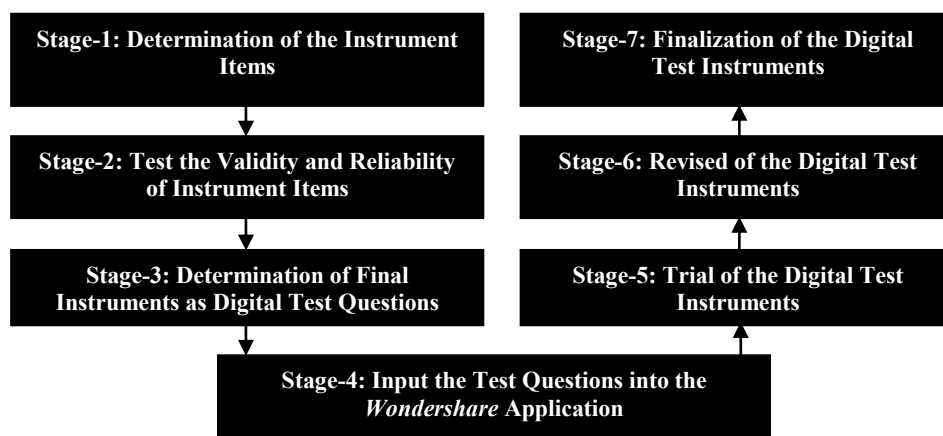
Stage-1: Determination of the Instrument Items

Stage-2: Test the Validity and Reliability of Instrument Items

Stage-3: Determination of Final Instruments as Digital Test Questions

Stage-4: Input the Test Questions into the *Wondershare* Application

Stage-5: Trial of the Digital Test Instruments

Stage-6: Revised of the Digital Test Instruments

Stage-7: Finalization of the Digital Test Instruments